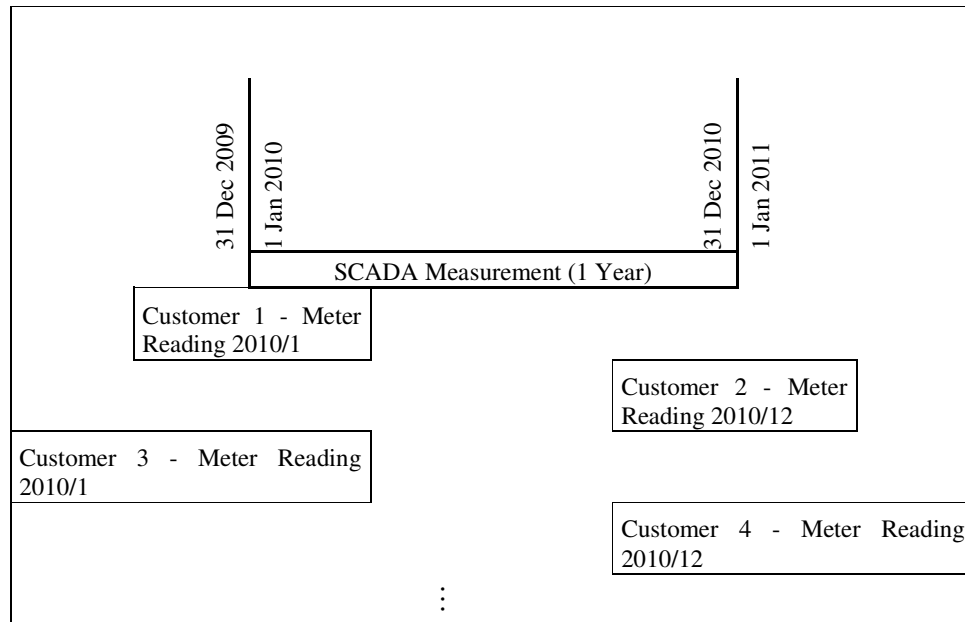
31 Dec 2009
1 Jan 2010
31 Dec 2010
1 Jan 2011

SCADA Measurement (1 Year)

Customer 1 - Meter Reading 2010/1

Customer 2 - Meter Reading 2010/12

Customer 3 - Meter Reading 2010/1

Customer 4 - Meter Reading 2010/12

⋮